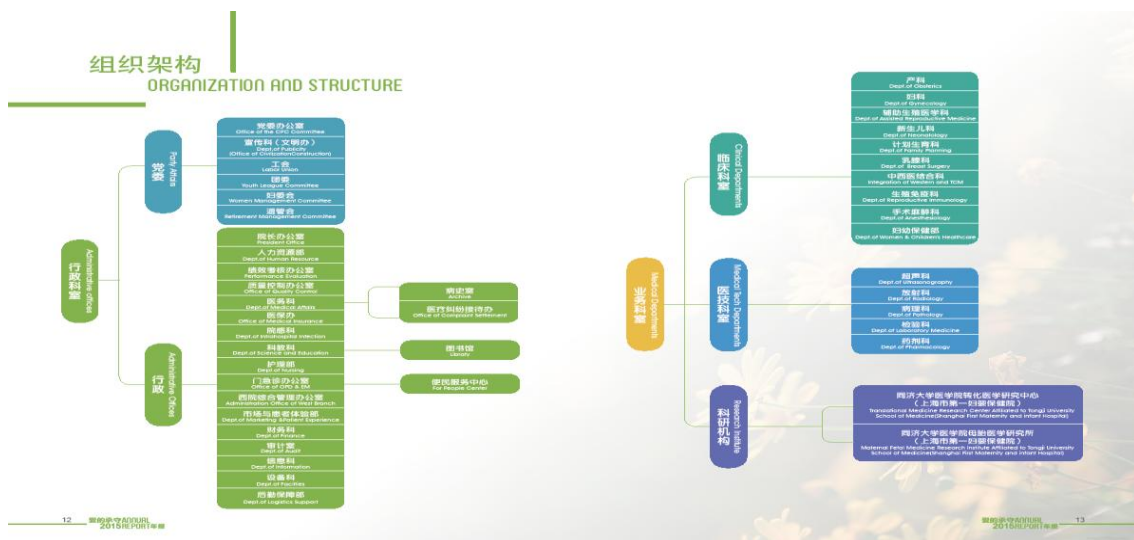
组织架构
ORGANIZATION AND STRUCTURE

行政科室
Administrative offices

党委
Party Affairs

党委办公室
Office of the CPC Committee
宣传科（文明办）
Dept.of Publicity (Office of Civilization Construction)
工会
Labor Union
团委
Youth League Committee
妇委会
Women Management Committee
退管会
Retirement Management Committee

行政
Administrative Offices

院长办公室
President Office
人力资源部
Dept.of Human Resource
绩效考核办公室
Performance Evaluation
质量控制办公室
Office of Quality Control
医务科
Dept.of Medical Affairs
医保办
Office of Medical Insurance
院感科
Dept.of Intrahospital Infection
科教科
Dept.of Science and Education
护理部
Dept.of Nursing
门急诊办公室
Office of OPD & EM
西院综合管理办公室
Administration Office of West Branch
市场与患者体验部
Dept.of Marketing &Patient Experience
财务科
Dept.of Finance
审计室
Dept.of Audit
信息科
Dept.of Information
设备科
Dept.of Facilities
后勤保障部
Dept.of Logistics Support

病史室
Archive
医疗纠纷接待办
Office of Complaint Settlement
图书馆
Library
便民服务中心
For People Center

业务科室
Medical Departments

临床科室
Clinical Departments

产科
Dept.of Obstetrics
妇科
Dept.of Gynecology
辅助生殖医学科
Dept.of Assisted Reproductive Medicine
新生儿科
Dept.of Neonatology
计划生育科
Dept.of Family Planning
乳腺科
Dept.of Breast Surgery
中西医结合科
Integration of Western and TCM
生殖免疫科
Dept.of Reproductive Immunology
手术麻醉科
Dept.of Anesthesiology
妇幼保健部
Dept.of Women & Children's Healthcare

医技科室
Medical Tech Departments

超声科
Dept.of Ultrasonography
放射科
Dept.of Radiology
病理科
Dept.of Pathology
检验科
Dept.of Laboratory Medicine
药剂科
Dept.of Pharmacology

科研机构
Research Institute

同济大学医学院转化医学研究中心
（上海市第一妇婴保健院）
Translational Medicine Research Center Affiliated to Tongji University School of Medicine(Shanghai First Maternity and Infant Hospital)
同济大学医学院母胎医学研究所
（上海市第一妇婴保健院）
Maternal Fetal Medicine Research Institute Affiliated to Tongji University School of Medicine(Shanghai First Maternity and Infant Hospital)

12 第一妇婴 ANNUAL 2015 REPORT 年报
第一妇婴 ANNUAL 2015 REPORT 年报 13